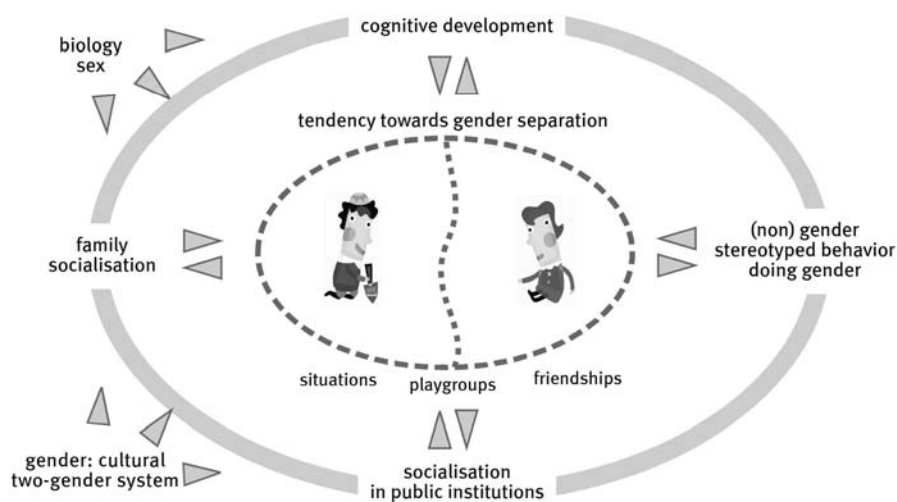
cognitive development

biology
sex

tendency towards gender separation

family
socialisation

(non) gender
stereotyped behavior
doing gender

situations

playgroups

friendships

gender: cultural
two-gender system

socialisation
in public institutions